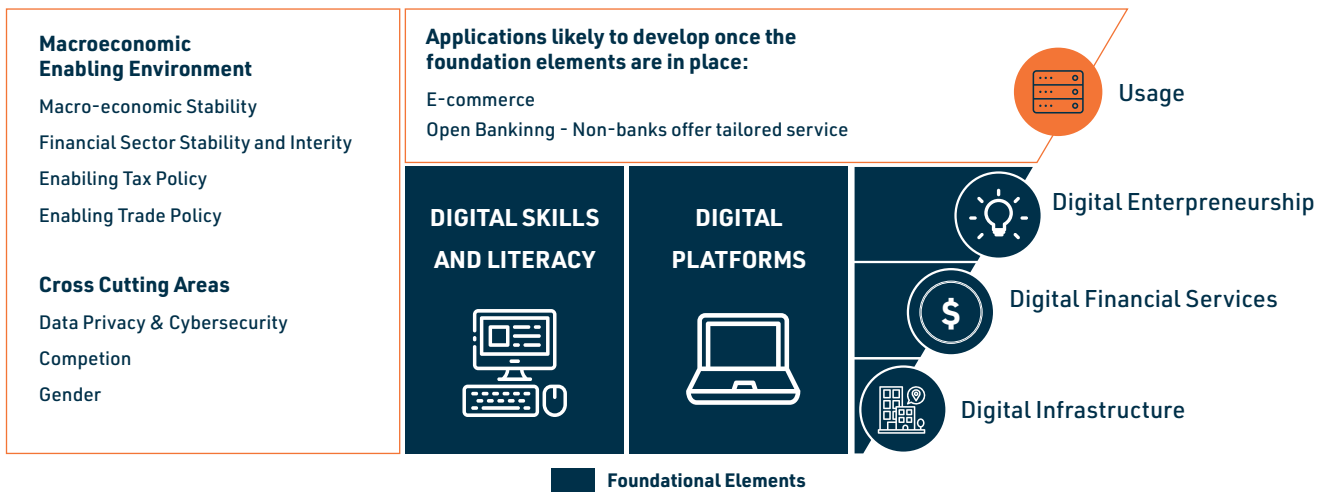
Macroeconomic Enabling Environment

Macro-economic Stability

Financial Sector Stability and Interity

Enabling Tax Policy

Enabling Trade Policy

Cross Cutting Areas

Data Privacy & Cybersecurity

Competion

Gender

Applications likely to develop once the foundation elements are in place:

E-commerce

Open Bankinng - Non-banks offer tailored service

Usage

DIGITAL SKILLS AND LITERACY

DIGITAL PLATFORMS

Digital Enterpreneurship

$

Digital Financial Services

Digital Infrastructure

Foundational Elements